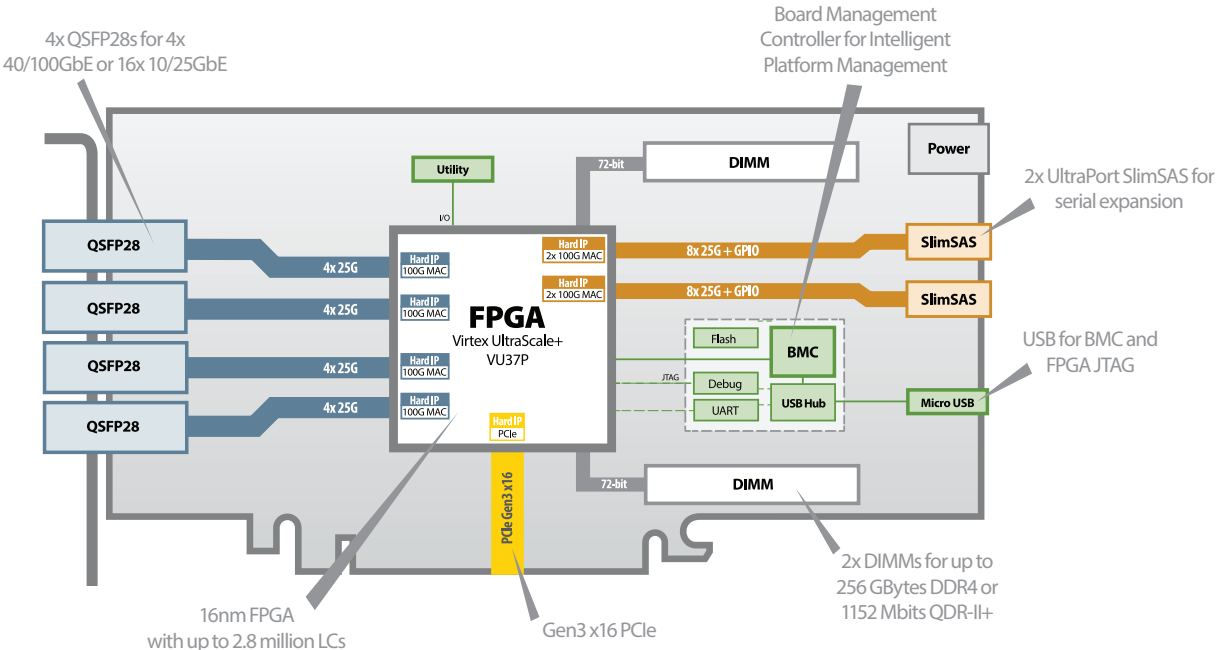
4x QSFP28s for 4x 40/100GbE or 16x 10/25GbE

Board Management Controller for Intelligent Platform Management

Power

2x UltraPort SlimSAS for serial expansion

Utility

72-bit

DIMM

I/O

QSFP28

QSFP28

QSFP28

QSFP28

4x 25G

4x 25G

4x 25G

4x 25G

Hard IP
100G MAC

Hard IP
100G MAC

Hard IP
100G MAC

Hard IP
100G MAC

Hard IP
2x 100G MAC

Hard IP
2x 100G MAC

FPGA
Virtex UltraScale+
VU37P

Hard IP
PCIe

8x 25G + GPIO

8x 25G + GPIO

SlimSAS

SlimSAS

Flash

BMC

JTAG

Debug

UART

USB Hub

Micro USB

USB for BMC and FPGA JTAG

72-bit

DIMM

PCIe Gen3 x16

2x DIMMs for up to 256 GBytes DDR4 or 1152 Mbits QDR-II+

16nm FPGA with up to 2.8 million LCs

Gen3 x16 PCIe